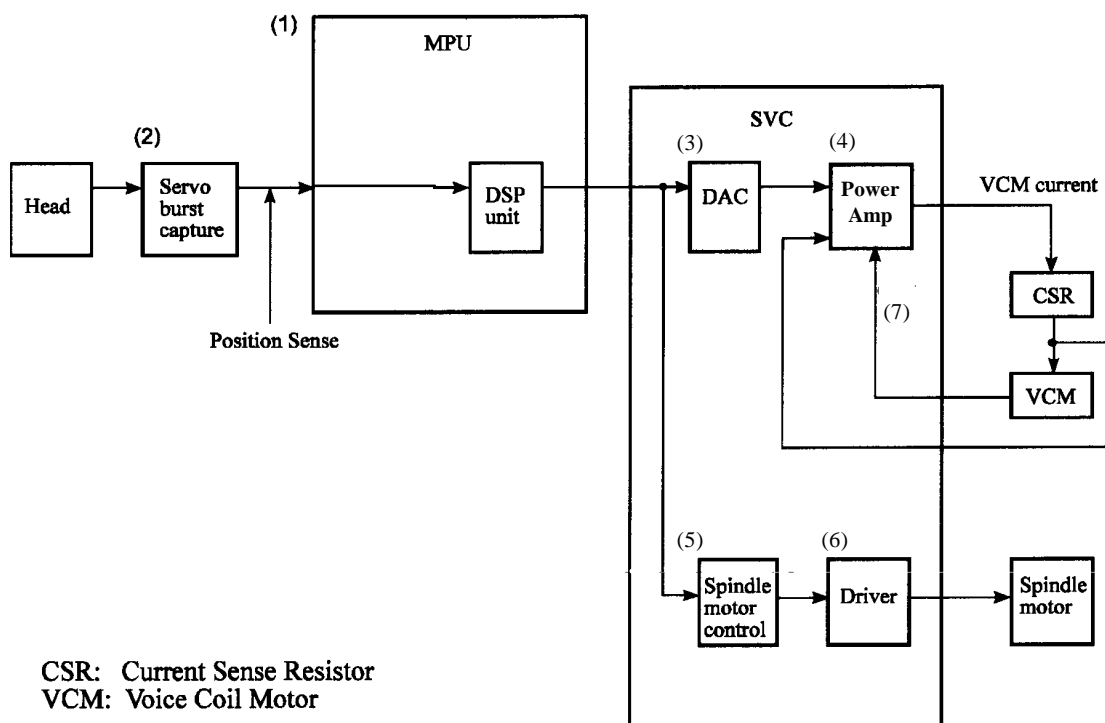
(1)
MPU

(2)
Head
Servo burst capture
DSP unit
Position Sense

SVC
(3)
DAC
(4)
Power Amp
VCM current
CSR
(7)
VCM

(5)
Spindle motor control
(6)
Driver
Spindle motor

CSR: Current Sense Resistor
VCM: Voice Coil Motor